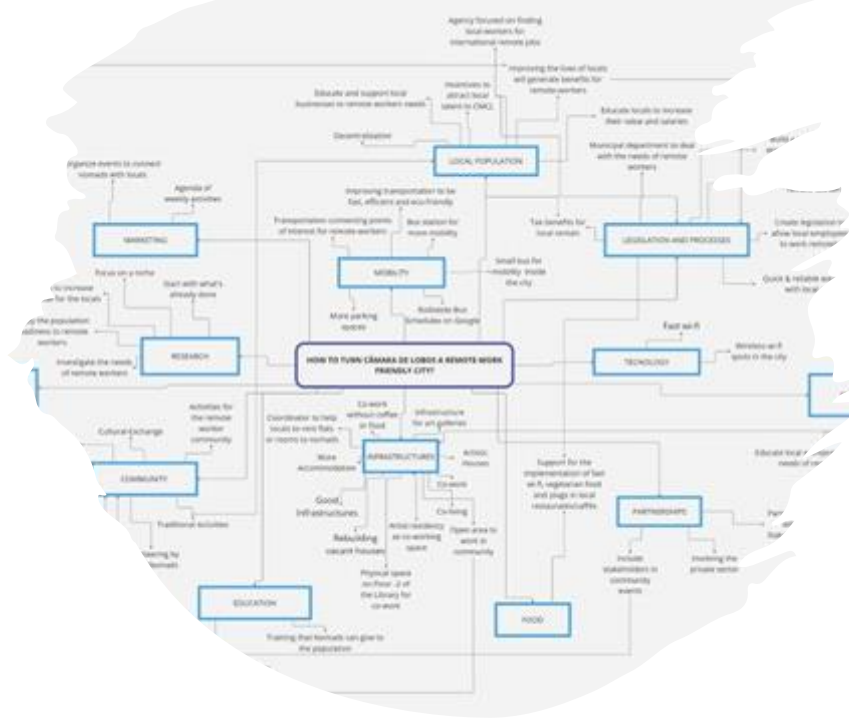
Agency focused on finding local workers for international remote jobs

Improving the lives of locals will generate benefits for remote workers

Educate and support local businesses to remote workers needs

Incentives to attract local talent to CMCL

Educate locals to increase their value and salaries

Decentralization

LOCAL POPULATION

Municipal department to deal with the needs of remote workers

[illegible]ganize events to connect nomads with locals

Agenda of weekly activities

Improving transportation to be fast, efficient and eco-friendly

MARKETING

Transportation connecting points of interest for remote workers

Bus station for more mobility

Tax benefits for local rentals

LEGISLATION AND PROCESSES

Create legislation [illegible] allow local employee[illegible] to work remote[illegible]

MOBILITY

Small bus for mobility inside the city

Quick & reliable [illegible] with local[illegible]

Focus on a niche

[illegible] to increase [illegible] for the locals

Start with what's already done

More parking spaces

Rodoeste Bus Schedules on Google

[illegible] the population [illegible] readiness to remote workers

RESEARCH

HOW TO TURN CÂMARA DE LOBOS A REMOTE-WORK FRIENDLY CITY?

Fast wi-fi

TECNOLOGY

Wireless wi-fi spots in the city

Investigate the needs of remote workers

Activities for the remote worker community

Cultural exchange

Coordinator to help locals to rent flats or rooms to nomads

Co-work without coffee or food

Infrastructure for art galleries

COMMUNITY

More Accommodation

INFRASTRUCTURES

Artistic Houses

Educate local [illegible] needs of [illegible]

Support for the implementation of fast wi-fi, vegetarian food and plugs in local restaurants/caffés

Co-work

Good Infrastructures

Traditional activities

Co-living

PARTNERSHIPS

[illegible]eering by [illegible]omads

Rebuilding vacant houses

Artist residency as co-working space

Open area to work in community

Include stakeholders in community events

Involving the private sector

Physical space on Floor -2 of the Library for co-work

EDUCATION

FOOD

Training that Nomads can give to the population